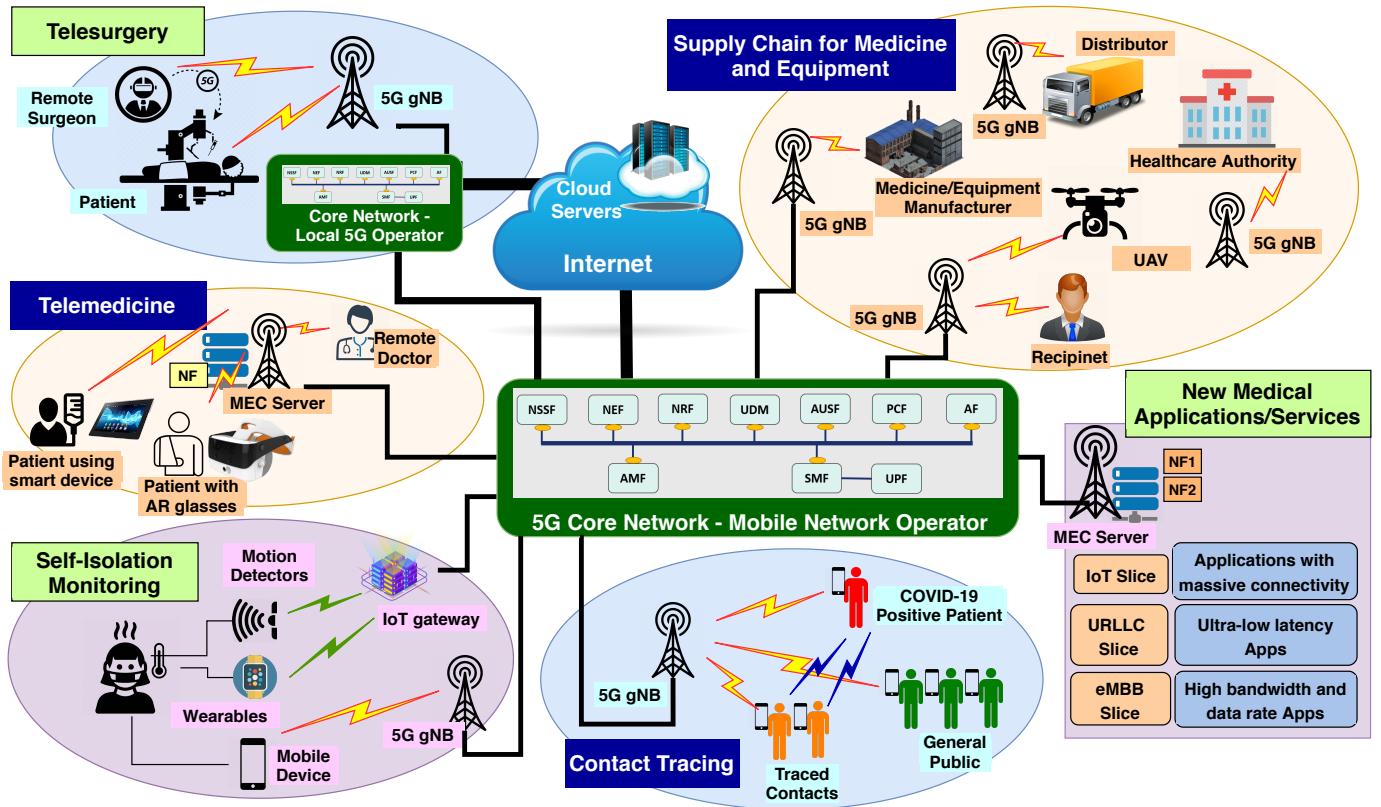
Telesurgery

5G

Remote Surgeon

Patient

5G gNB

NSSF NEF NRF UDM AUSF PCF AF

AMF SMF UPF

Core Network - Local 5G Operator

Cloud Servers

Internet

Supply Chain for Medicine and Equipment

Distributor

5G gNB

Healthcare Authority

Medicine/Equipment Manufacturer

5G gNB

UAV

5G gNB

5G gNB

Recipinet

Telemedicine

Remote Doctor

NF

MEC Server

Patient using smart device

Patient with AR glasses

NSSF NEF NRF UDM AUSF PCF AF

AMF SMF UPF

5G Core Network - Mobile Network Operator

New Medical Applications/Services

NF1

NF2

MEC Server

IoT Slice

Applications with massive connectivity

URLLC Slice

Ultra-low latency Apps

eMBB Slice

High bandwidth and data rate Apps

Self-Isolation Monitoring

Motion Detectors

IoT gateway

Wearables

Mobile Device

5G gNB

5G gNB

COVID-19 Positive Patient

General Public

Traced Contacts

Contact Tracing